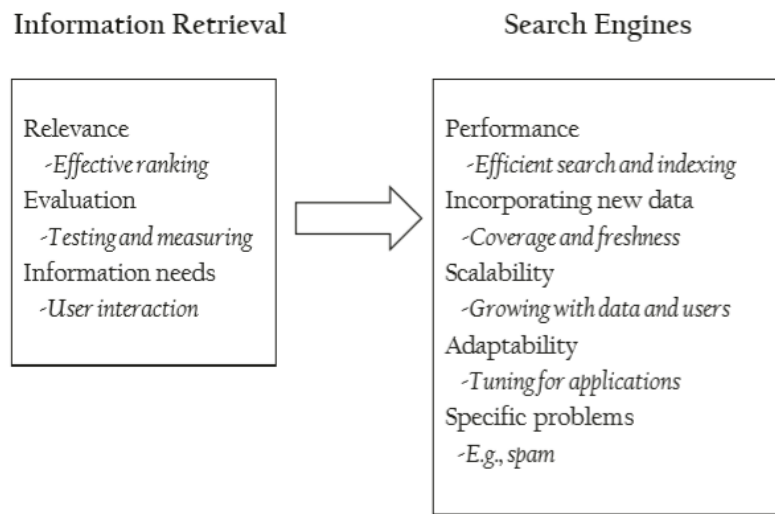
Information Retrieval

Relevance
-Effective ranking
Evaluation
-Testing and measuring
Information needs
-User interaction

Search Engines

Performance
-Efficient search and indexing
Incorporating new data
-Coverage and freshness
Scalability
-Growing with data and users
Adaptability
-Tuning for applications
Specific problems
-E.g., spam